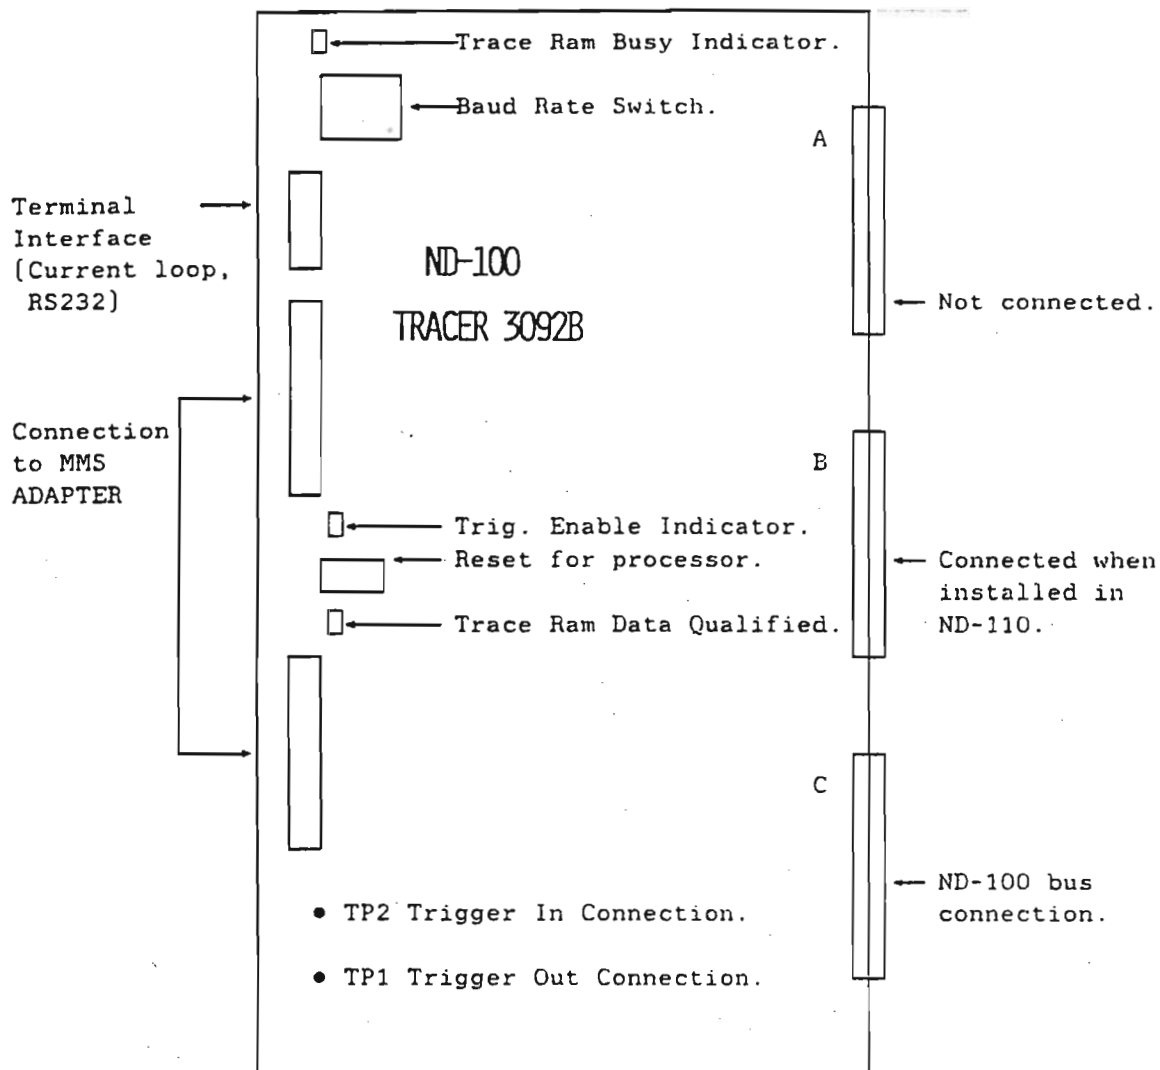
Trace Ram Busy Indicator.

Baud Rate Switch.

A

Terminal Interface (Current loop, RS232)

ND-100

TRACER 3092B

Not connected.

Connection to MMS ADAPTER

B

Trig. Enable Indicator.

Reset for processor.

Connected when installed in ND-110.

Trace Ram Data Qualified.

C

ND-100 bus connection.

• TP2 Trigger In Connection.

• TP1 Trigger Out Connection.